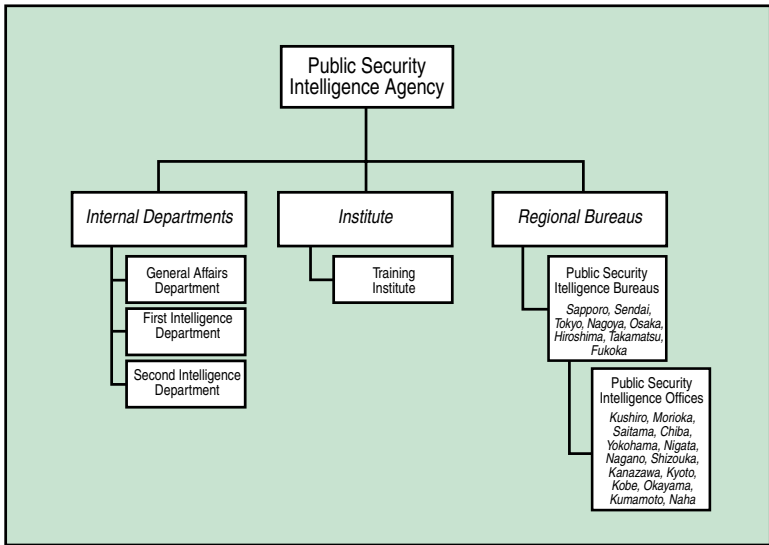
Public Security Intelligence Agency

Internal Departments

General Affairs Department

First Intelligence Department

Second Intelligence Department

Institute

Training Institute

Regional Bureaus

Public Security Intelligence Bureaus

Sapporo, Sendai, Tokyo, Nagoya, Osaka, Hiroshima, Takamatsu, Fukoka

Public Security Intelligence Offices

Kushiro, Morioka, Saitama, Chiba, Yokohama, Nigata, Nagano, Shizouka, Kanazawa, Kyoto, Kobe, Okayama, Kumamoto, Naha